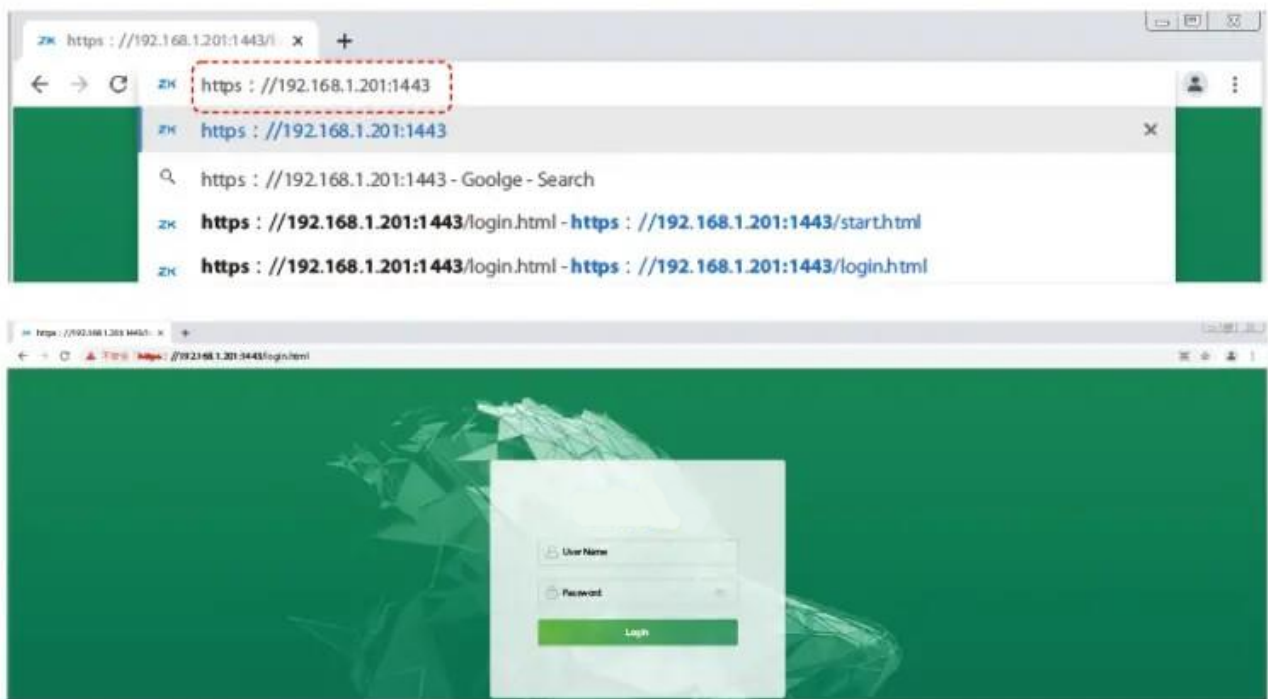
ZK https : //192.168.1.201:1443/l ×  +

← → C ZK https : //192.168.1.201:1443

ZK https : //192.168.1.201:1443 ×

https : //192.168.1.201:1443 - Goolge - Search

ZK https : //192.168.1.201:1443/login.html - https : //192.168.1.201:1443/start.html

ZK https : //192.168.1.201:1443/login.html - https : //192.168.1.201:1443/login.html

https : //192.168.1.201:1443/l ×  +

← → C ▲ 不安全 https : //192.168.1.201:1443/login.html

User Name

Password

Login